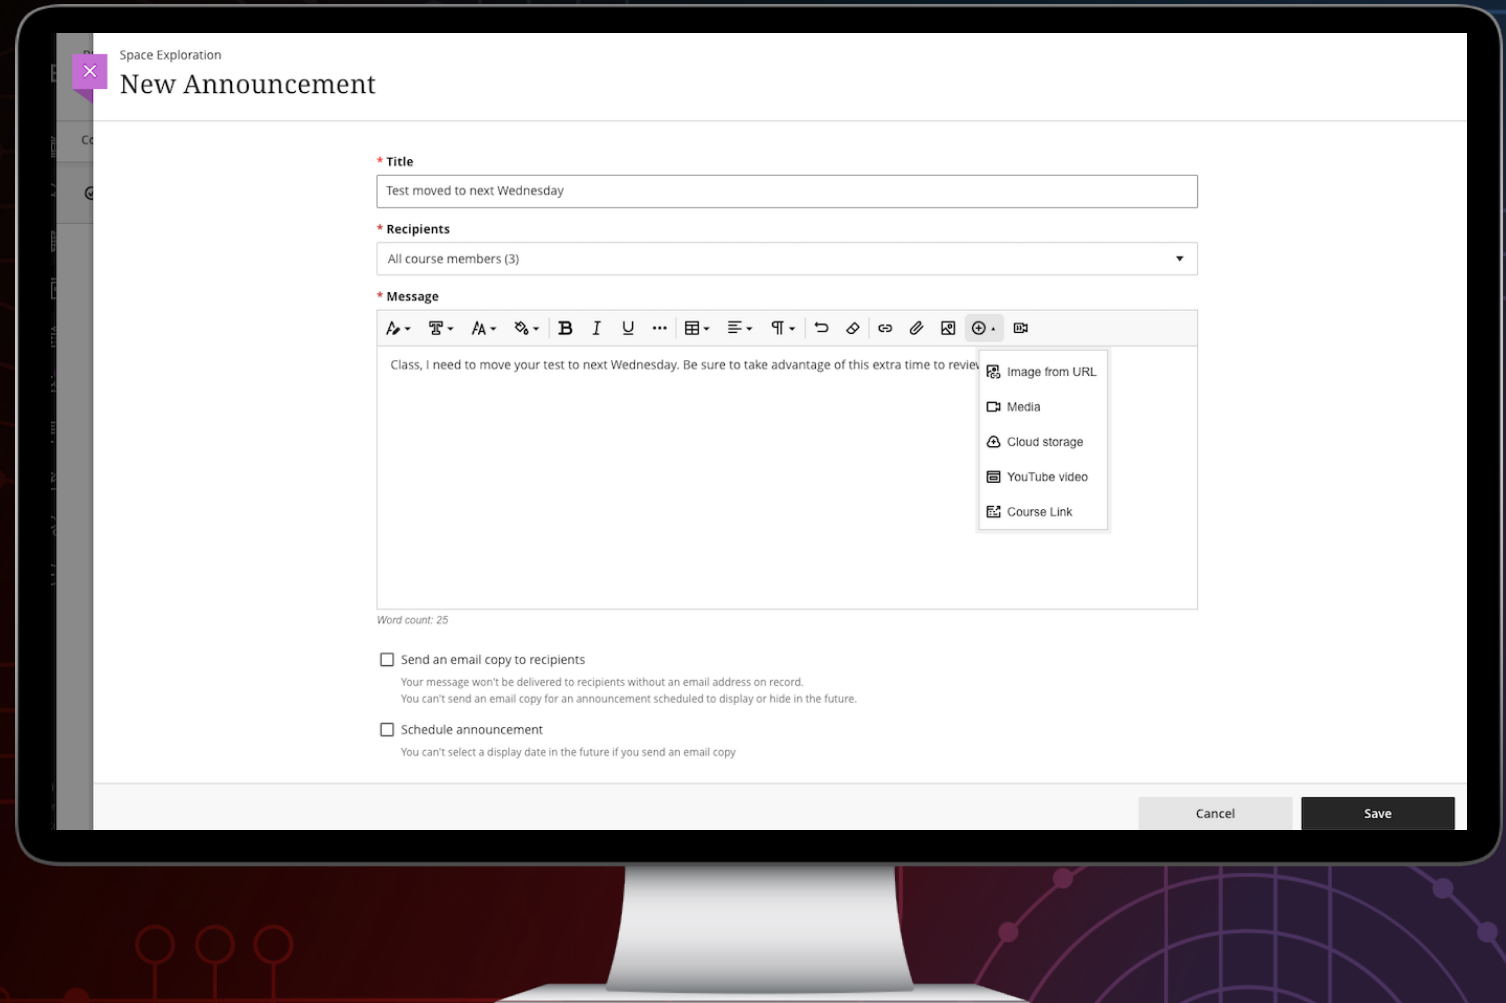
Space Exploration

New Announcement

* Title

Test moved to next Wednesday

* Recipients

All course members (3)

* Message

Class, I need to move your test to next Wednesday. Be sure to take advantage of this extra time to reviev

Image from URL

Media

Cloud storage

YouTube video

Course Link

Word count: 25

Send an email copy to recipients

Your message won't be delivered to recipients without an email address on record.
You can't send an email copy for an announcement scheduled to display or hide in the future.

Schedule announcement

You can't select a display date in the future if you send an email copy

Cancel

Save